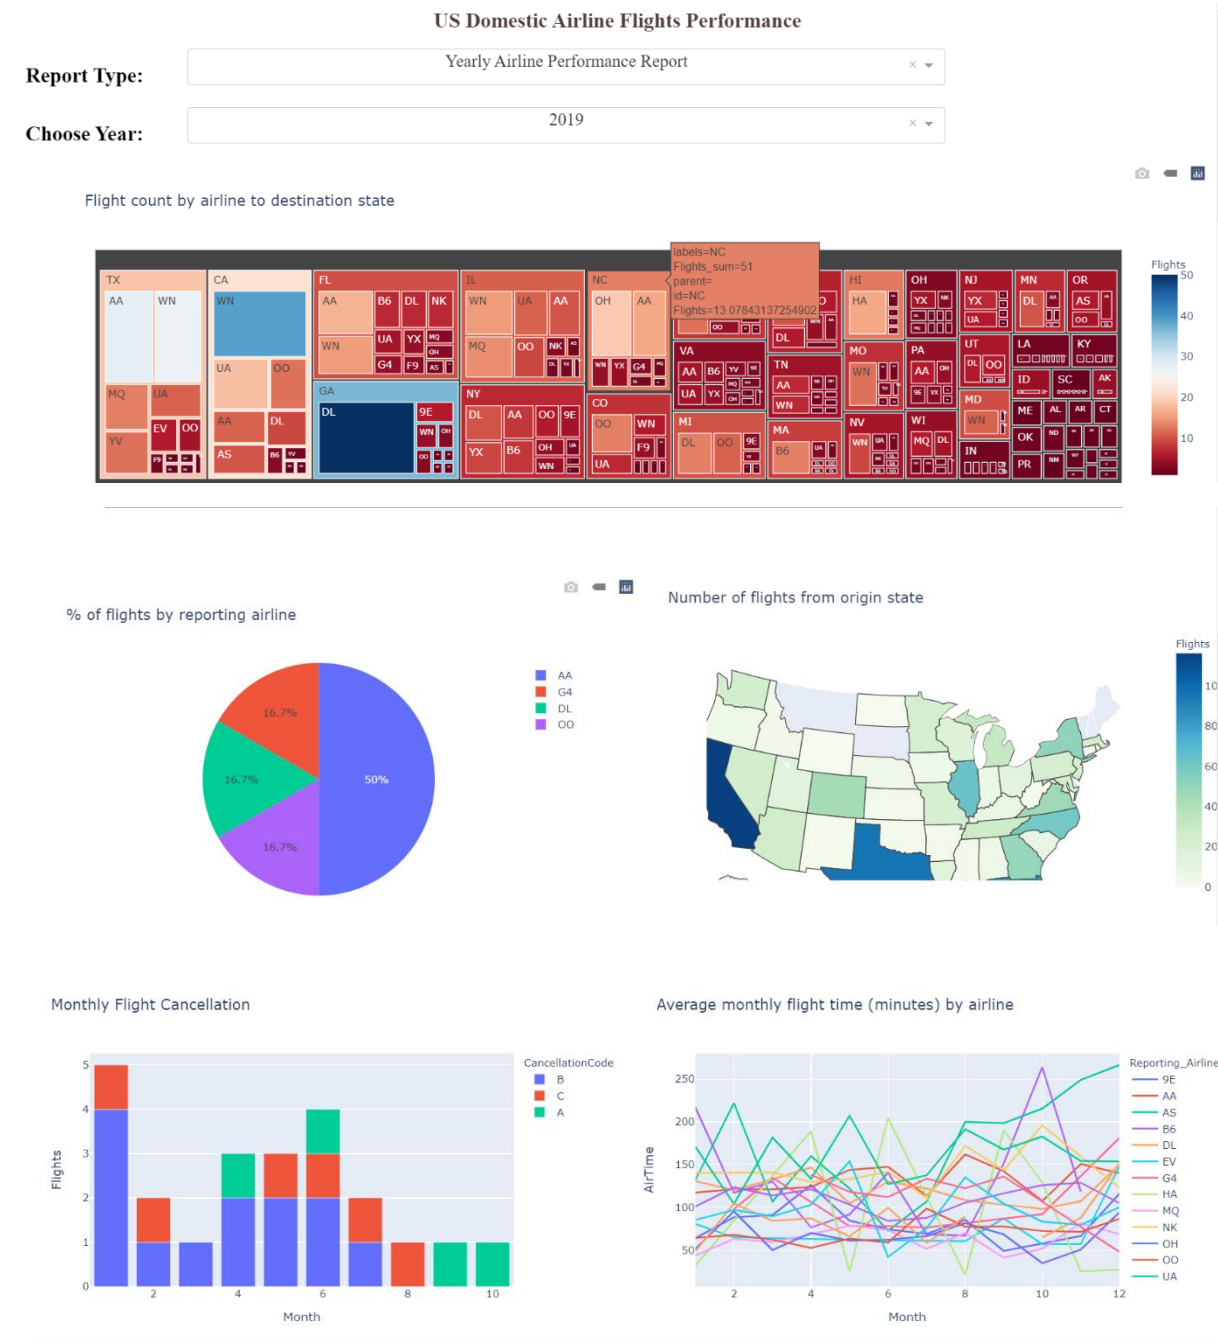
US Domestic Airline Flights Performance

Report Type: Yearly Airline Performance Report × ▾

Choose Year: 2019 × ▾

Flight count by airline to destination state

labels=NC
Flights_sum=51
parent=
id=NC
Flights=13.07843137254902

TX AA WN MQ UA EV OO YV F9
CA WN UA OO AA DL AS B6 YV
FL AA B6 DL NK UA YX MQ OH WN G4 F9 AS
GA DL 9E WN OH OO
IL WN UA AA MQ OO NK
NY DL AA OO 9E YX B6 OH UA WN
NC OH AA WN YX G4
CO OO WN UA F9
VA AA B6 YV UA YX MQ OH
MI DL OO 9E
TN AA WN
MA B6 UA
DL OO
HI HA
MO WN
NV WN UA
OH YX
PA AA 9E
WI MQ DL
NJ YX UA
UT DL OO
MD WN
IN
MN DL
LA
ID
ME
OK
PR
OR AS OO
KY
SC
AK
AL AR CT
NM

Flights 50 40 30 20 10

% of flights by reporting airline

16.7%
16.7%
50%
16.7%

AA
G4
DL
OO

Number of flights from origin state

Flights 10 80 60 40 20 0

Monthly Flight Cancellation

CancellationCode
B
C
A

Flights
5 4 3 2 1 0
2 4 6 8 10
Month

Average monthly flight time (minutes) by airline

Reporting_Airline
9E
AA
AS
B6
DL
EV
G4
HA
MQ
NK
OH
OO
UA

AirTime
250 200 150 100 50
2 4 6 8 10 12
Month